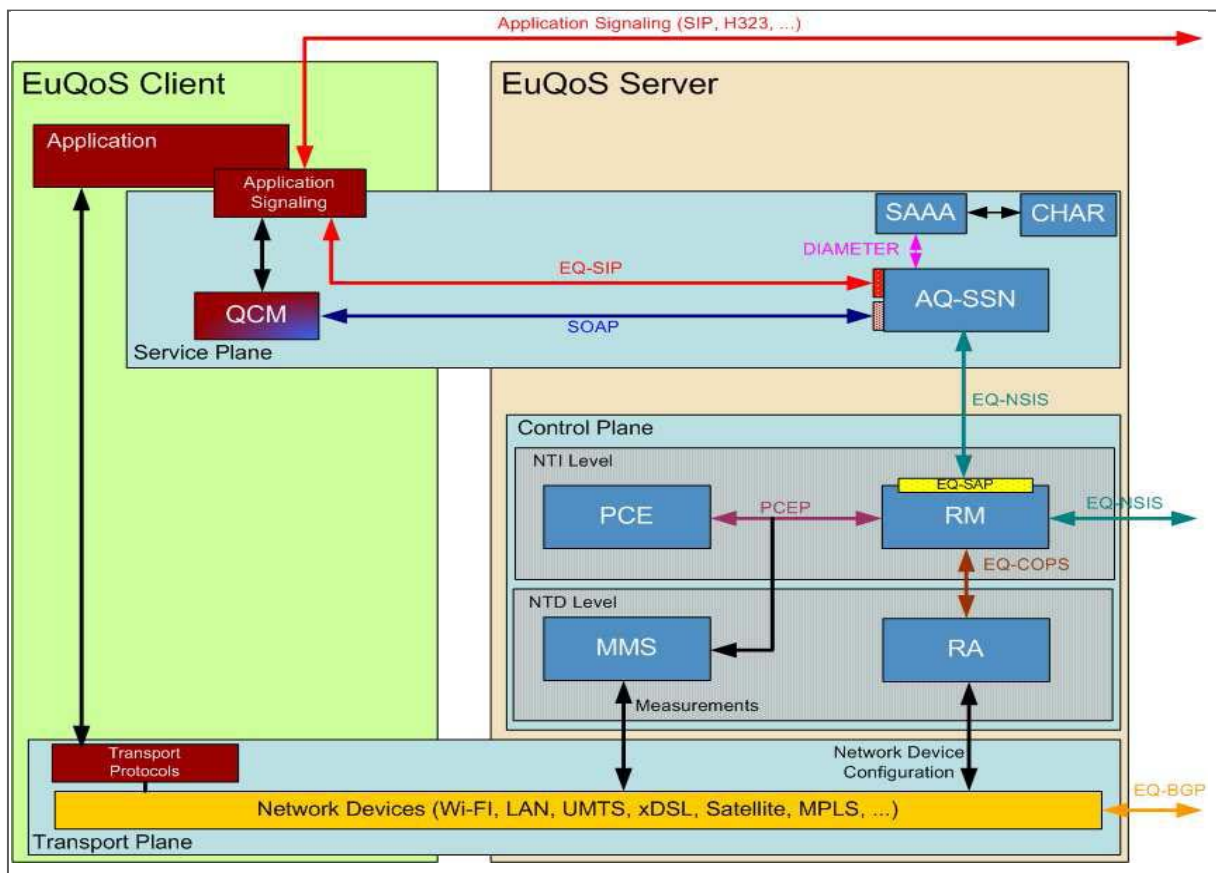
Application Signaling (SIP, H323, ...)

EuQoS Client

EuQoS Server

Application

Application Signaling

SAAA

CHAR

DIAMETER

EQ-SIP

AQ-SSN

QCM

SOAP

Service Plane

EQ-NSIS

Control Plane

NTI Level

EQ-SAP

PCE

PCEP

RM

EQ-NSIS

EQ-COPS

NTD Level

MMS

RA

Measurements

Network Device Configuration

Transport Protocols

Network Devices (Wi-FI, LAN, UMTS, xDSL, Satellite, MPLS, ...)

EQ-BGP

Transport Plane